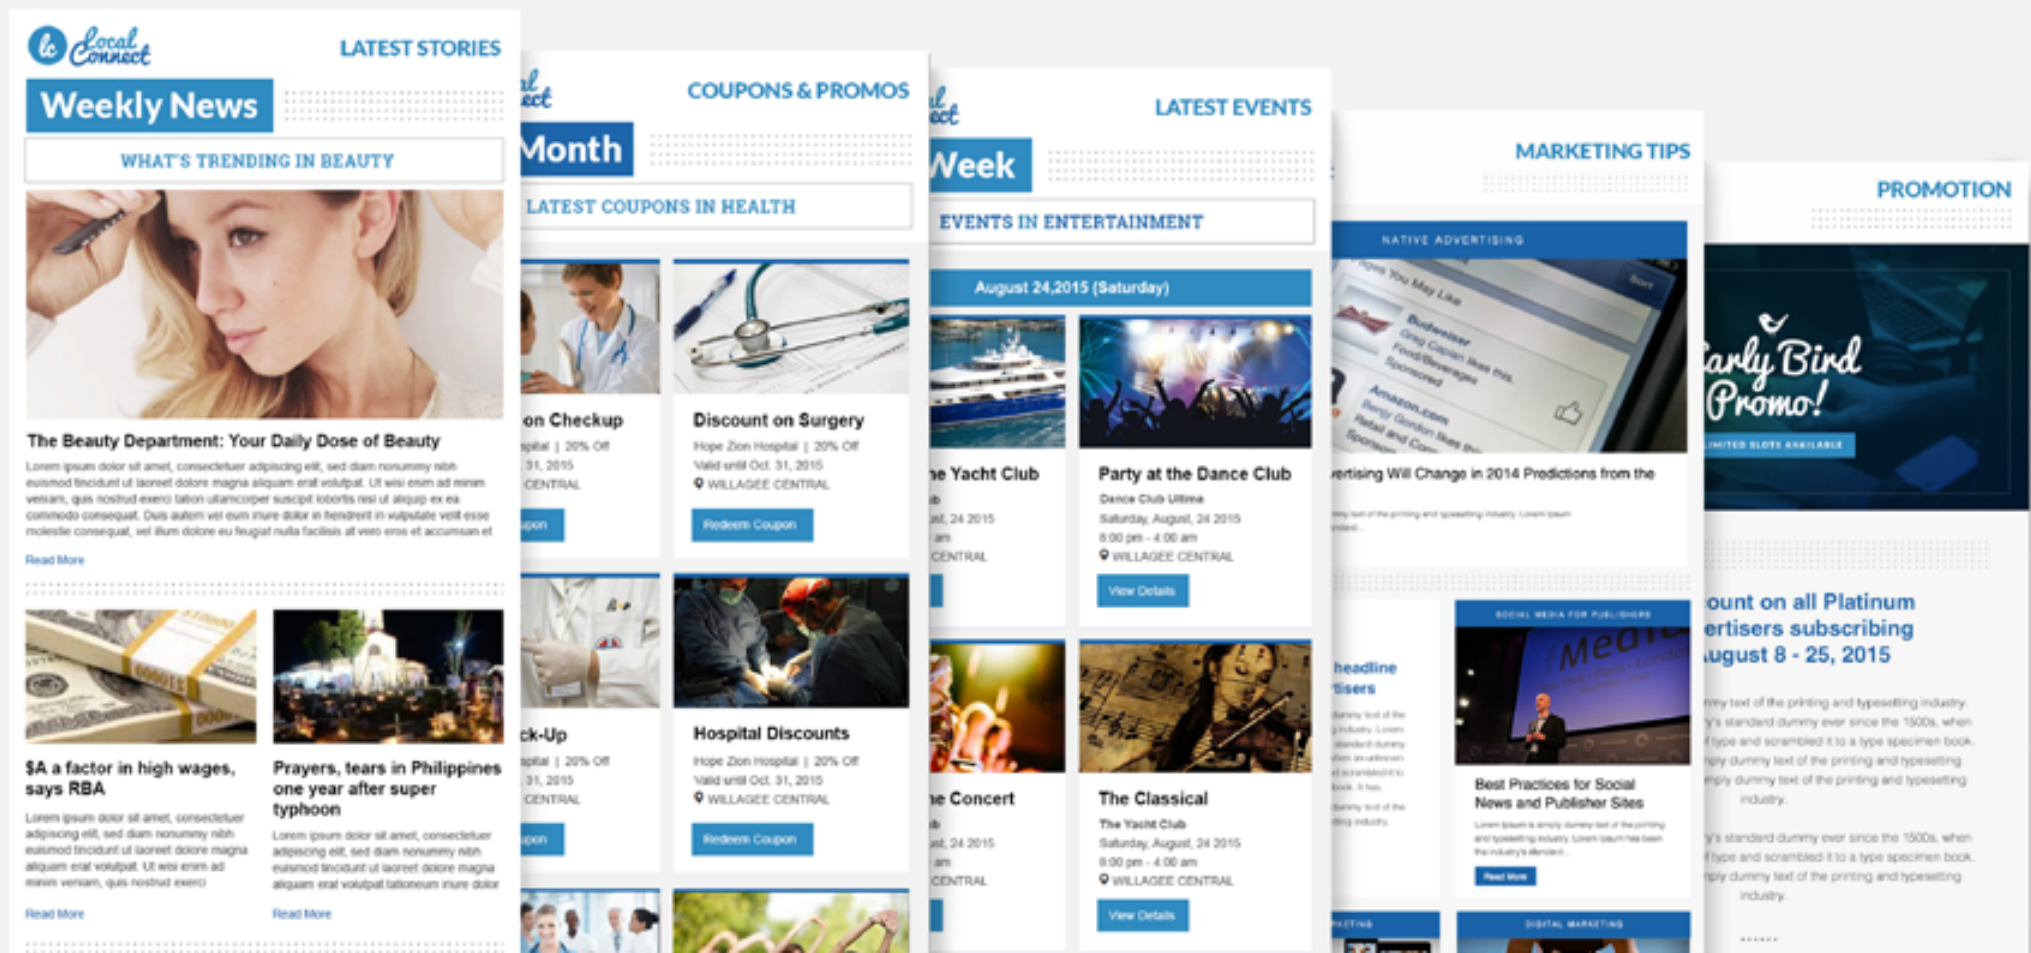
lc Local Connect

LATEST STORIES

Weekly News

WHAT'S TRENDING IN BEAUTY

The Beauty Department: Your Daily Dose of Beauty

Lorem ipsum dolor sit amet, consectetuer adipiscing elit, sed diam nonummy nibh euismod tincidunt ut laoreet dolore magna aliquam erat volutpat. Ut wisi enim ad minim veniam, quis nostrud exerci tation ullamcorper suscipit lobortis nisl ut aliquip ex ea commodo consequat. Duis autem vel eum iriure dolor in hendrerit in vulputate velit esse molestie consequat, vel illum dolore eu feugiat nulla facilisis at vero eros et accumsan et

Read More

$A a factor in high wages, says RBA

Lorem ipsum dolor sit amet, consectetuer adipiscing elit, sed diam nonummy nibh euismod tincidunt ut laoreet dolore magna aliquam erat volutpat. Ut wisi enim ad minim veniam, quis nostrud exerci

Read More

Prayers, tears in Philippines one year after super typhoon

Lorem ipsum dolor sit amet, consectetuer adipiscing elit, sed diam nonummy nibh euismod tincidunt ut laoreet dolore magna aliquam erat volutpat tationeum iriure dolor

Read More

al ect

COUPONS & PROMOS

Month

LATEST COUPONS IN HEALTH

on Checkup

spital | 20% Off

31, 2015

CENTRAL

upon

Discount on Surgery

Hope Zion Hospital | 20% Off

Valid until Oct. 31, 2015

WILLAGEE CENTRAL

Redeem Coupon

ck-Up

spital | 20% Off

31, 2015

CENTRAL

upon

Hospital Discounts

Hope Zion Hospital | 20% Off

Valid until Oct. 31, 2015

WILLAGEE CENTRAL

Redeem Coupon

al ect

LATEST EVENTS

Week

EVENTS IN ENTERTAINMENT

August 24,2015 (Saturday)

e Yacht Club

ust, 24 2015

am

CENTRAL

Party at the Dance Club

Dance Club Ultima

Saturday, August, 24 2015

8:00 pm - 4:00 am

WILLAGEE CENTRAL

View Details

e Concert

ust, 24 2015

am

CENTRAL

The Classical

The Yacht Club

Saturday, August, 24 2015

8:00 pm - 4:00 am

WILLAGEE CENTRAL

View Details

MARKETING TIPS

NATIVE ADVERTISING

vertising Will Change in 2014 Predictions from the

headline rtisers

SOCIAL MEDIA FOR PUBLISHERS

Best Practices for Social News and Publisher Sites

Read More

DIGITAL MARKETING

PROMOTION

arly Bird Promo!

LIMITED SLOTS AVAILABLE

ount on all Platinum ertisers subscribing ugust 8 - 25, 2015

my text of the printing and typesetting industry. y's standard dummy ever since the 1500s, when type and scrambled it to a type specimen book. ply dummy text of the printing and typesetting industry.

y's standard dummy ever since the 1500s, when type and scrambled it to a type specimen book. ply dummy text of the printing and typesetting industry.